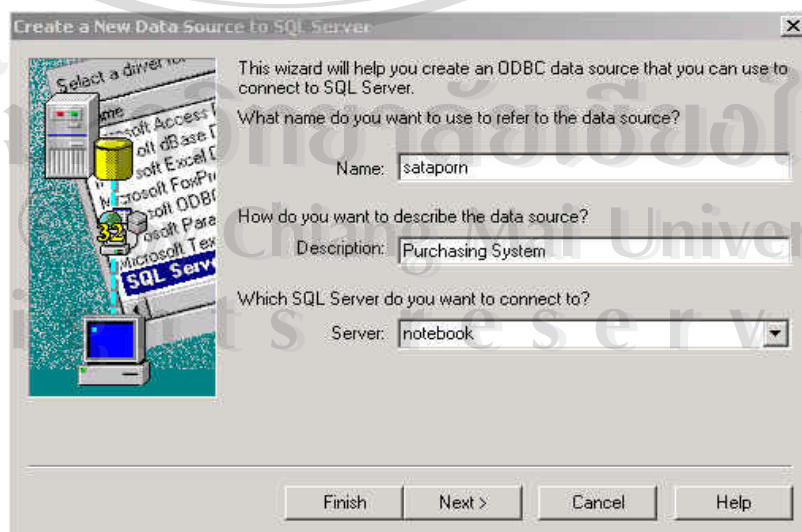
Create a New Data Source to SQL Server

Select a driver fo
Name
soft Access
soft dBase
soft Excel
Microsoft FoxPr
soft ODBC
soft Para
Microsoft Tex
SQL Serv
32

This wizard will help you create an ODBC data source that you can use to connect to SQL Server.

What name do you want to use to refer to the data source?

Name: sataporn

How do you want to describe the data source?

Description: Purchasing System

Which SQL Server do you want to connect to?

Server: notebook

Finish
Next >
Cancel
Help

มหาวิทยาลัยเชียงใหม่
© Chiang Mai University
ights reserved